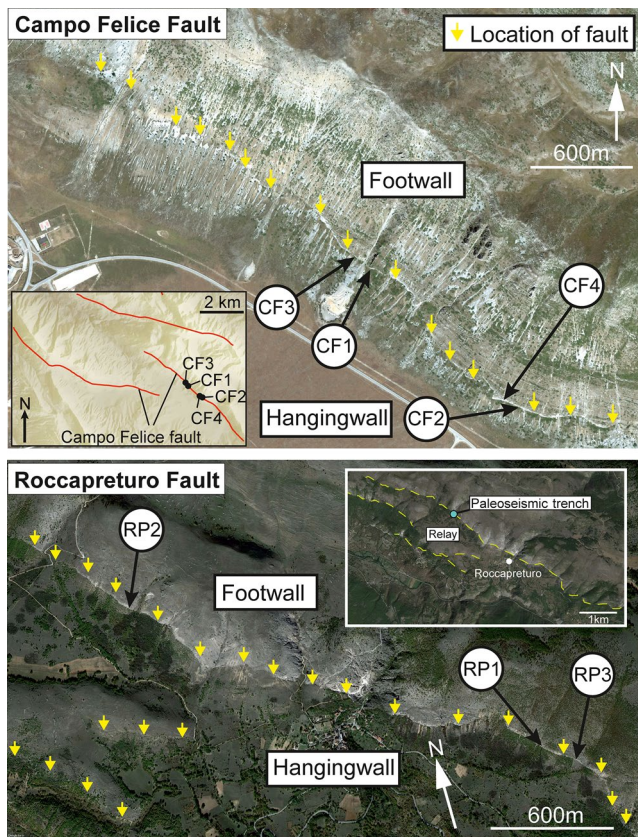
Campo Felice Fault

Location of fault

N

600m

Footwall

CF3

CF1

CF4

2 km

CF3
CF1
CF2
CF4

N

Campo Felice fault

Hangingwall

CF2

Roccapreturo Fault

RP2

Footwall

Paleoseismic trench

Relay

Roccapreturo

1km

RP1

RP3

N

Hangingwall

600m